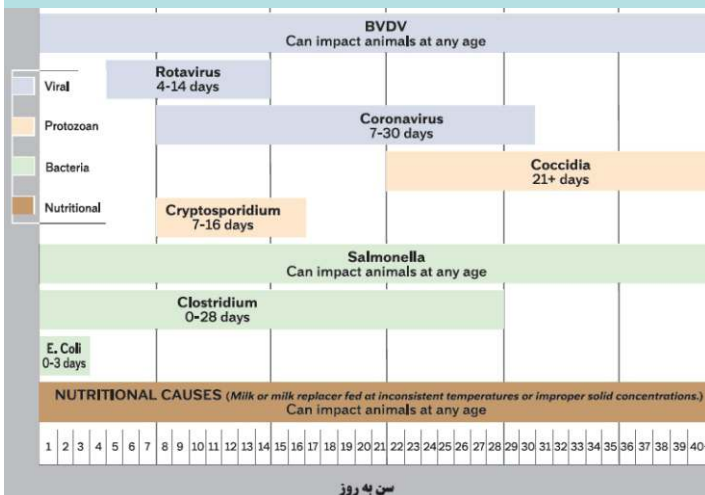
BVDV
Can impact animals at any age

Viral
Protozoan
Bacteria
Nutritional

Rotavirus
4-14 days

Coronavirus
7-30 days

Coccidia
21+ days

Cryptosporidium
7-16 days

Salmonella
Can impact animals at any age

Clostridium
0-28 days

E. Coli
0-3 days

NUTRITIONAL CAUSES (Milk or milk replacer fed at inconsistent temperatures or improper solid concentrations.)
Can impact animals at any age

| 1 | 2 | 3 | 4 | 5 | 6 | 7 | 8 | 9 | 10 | 11 | 12 | 13 | 14 | 15 | 16 | 17 | 18 | 19 | 20 | 21 | 22 | 23 | 24 | 25 | 26 | 27 | 28 | 29 | 30 | 31 | 32 | 33 | 34 | 35 | 36 | 37 | 38 | 39 | 40 |
|---|---|---|---|---|---|---|---|---|---|---|---|---|---|---|---|---|---|---|---|---|---|---|---|---|---|---|---|---|---|---|---|---|---|---|---|---|---|---|---|

سن به روز